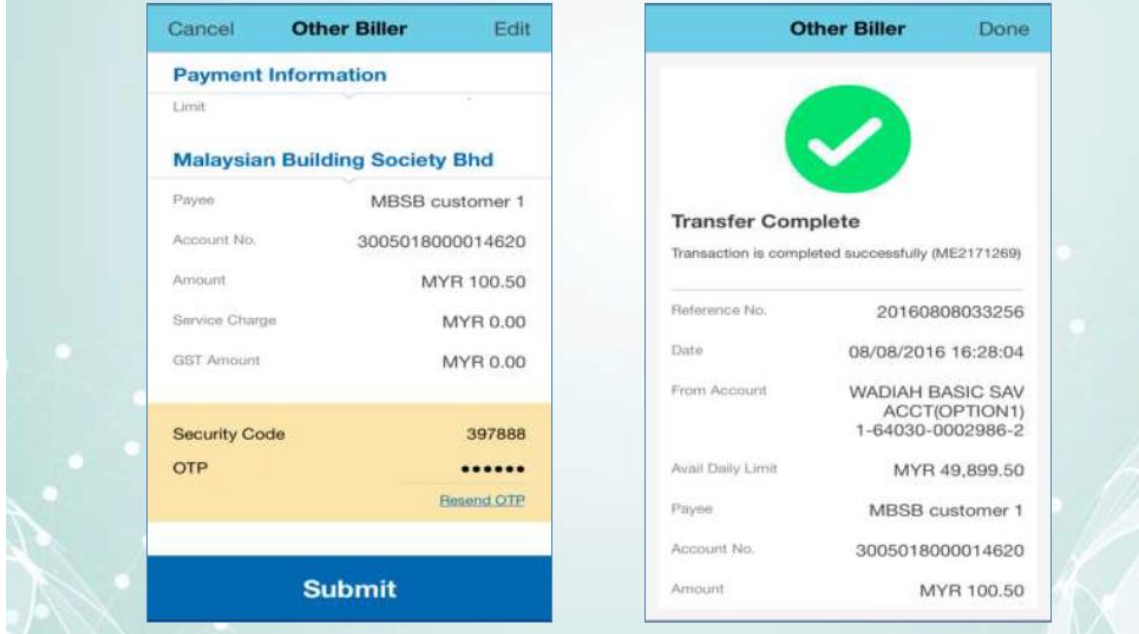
Cancel Other Biller Edit

Payment Information

Limit

Malaysian Building Society Bhd

Payee MBSB customer 1

Account No. 3005018000014620

Amount MYR 100.50

Service Charge MYR 0.00

GST Amount MYR 0.00

Security Code 397888

OTP ••••••

Resend OTP

Submit

Other Biller Done

Transfer Complete

Transaction is completed successfully (ME2171269)

Reference No. 20160808033256

Date 08/08/2016 16:28:04

From Account WADIAH BASIC SAV ACCT(OPTION1) 1-64030-0002986-2

Avail Daily Limit MYR 49,899.50

Payee MBSB customer 1

Account No. 3005018000014620

Amount MYR 100.50